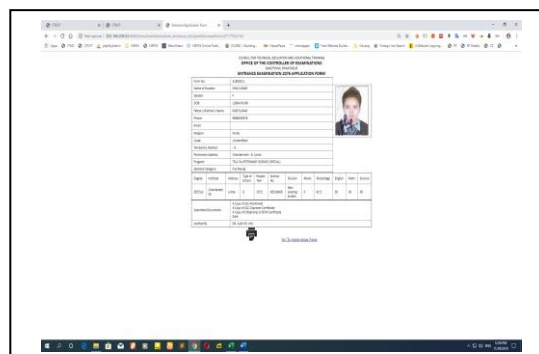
COUNCIL FOR TECHNICAL EDUCATION AND VOCATIONAL TRAINING
OFFICE OF THE CONTROLLER OF EXAMINATIONS
ENTRANCE EXAMINATION 2076 APPLICATION FORM

| Form No | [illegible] |
|---|---|
| Name of Student | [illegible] |
| Gender | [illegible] |
| DOB | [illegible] |
| Father's/Mother's Name | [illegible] |
| Phone | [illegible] |
| Email | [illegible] |
| Religion | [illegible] |
| Caste | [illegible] |
| Temporary Address | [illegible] |
| Permanent Address | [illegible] |
| Program | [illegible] |
| Selection Category | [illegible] |

| Degree | Institute | Address | Type of School | Passed Year | Symbol No | Division | Marks | Percentage | English | Math | Science |
|---|---|---|---|---|---|---|---|---|---|---|---|
| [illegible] | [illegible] | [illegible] | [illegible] | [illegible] | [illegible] | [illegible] | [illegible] | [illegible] | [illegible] | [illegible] | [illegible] |

| Submitted Documents | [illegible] |
|---|---|
| Verified By | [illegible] |

Go To Application Form